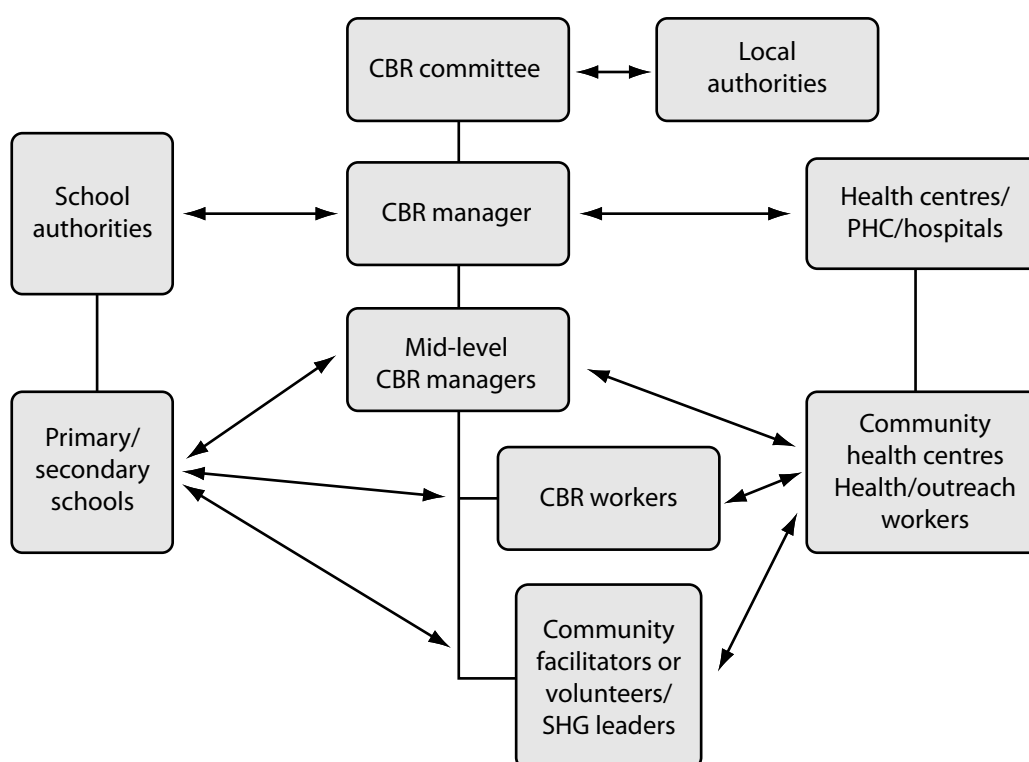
CBR committee

Local authorities

School authorities

CBR manager

Health centres/ PHC/hospitals

Mid-level CBR managers

Primary/ secondary schools

CBR workers

Community health centres Health/outreach workers

Community facilitators or volunteers/ SHG leaders